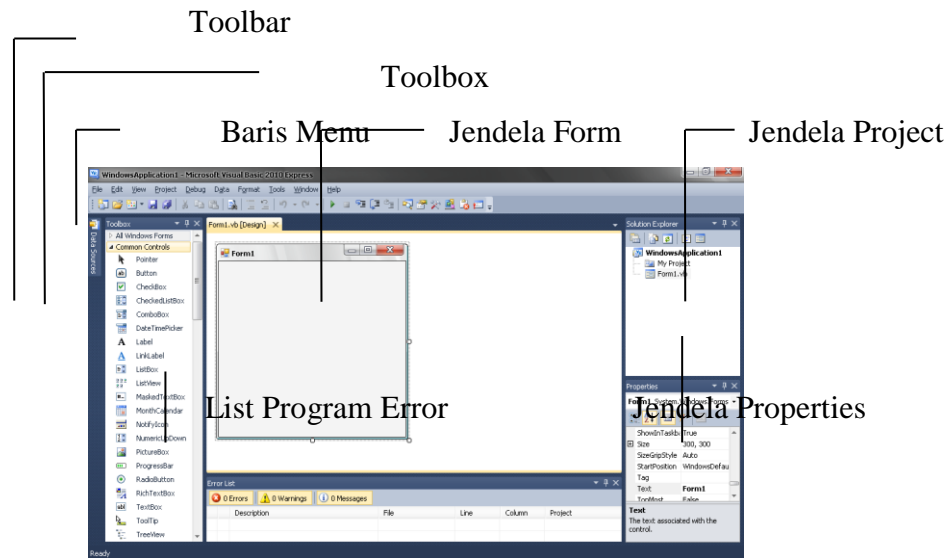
Toolbar

Toolbox

Baris Menu

Jendela Form

Jendela Project

WindowsApplication1 - Microsoft Visual Basic 2010 Express

File Edit View Project Debug Data Format Tools Window Help

Data Sources

Toolbox

All Windows Forms

Common Controls

Pointer

Button

CheckBox

CheckedListBox

ComboBox

DateTimePicker

Label

LinkLabel

ListBox

ListView

MaskedTextBox

MonthCalendar

NotifyIcon

NumericUpDown

PictureBox

ProgressBar

RadioButton

RichTextBox

TextBox

ToolTip

TreeView

Form1.vb [Design]

Form1

Solution Explorer

WindowsApplication1

My Project

Form1.vb

Properties

Form1 System.Windows.Forms

ShowInTaskbar True

Size 300, 300

SizeGripStyle Auto

StartPosition WindowsDefau

Tag

Text Form1

TopMost False

Text

The text associated with the control.

List Program Error

Jendela Properties

Error List

0 Errors

0 Warnings

0 Messages

| | Description | File | Line | Column | Project |
|---|---|---|---|---|---|

Ready